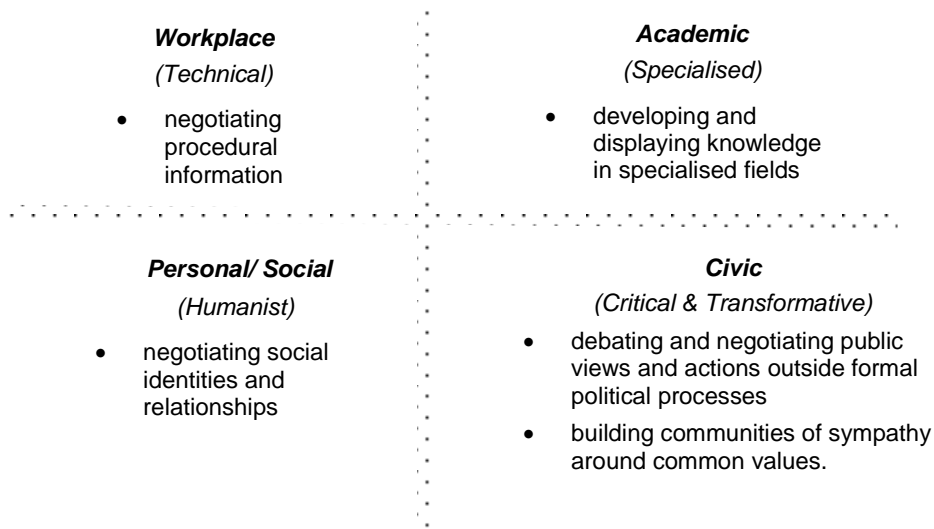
Workplace

(Technical)

- negotiating procedural information

Academic

(Specialised)

- developing and displaying knowledge in specialised fields

Personal/ Social

(Humanist)

- negotiating social identities and relationships

Civic

(Critical & Transformative)

- debating and negotiating public views and actions outside formal political processes
- building communities of sympathy around common values.